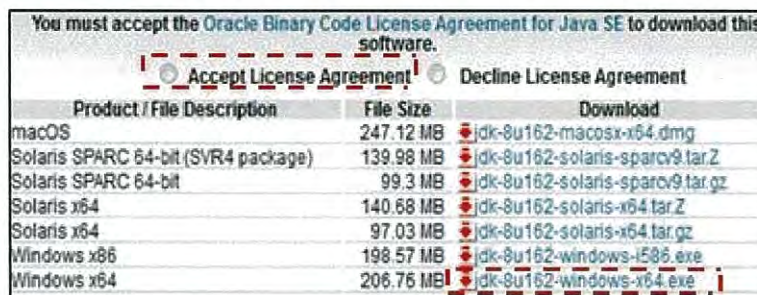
You must accept the Oracle Binary Code License Agreement for Java SE to download this software.

Accept License Agreement Decline License Agreement

| Product / File Description | File Size | Download |
|---|---|---|
| macOS | 247.12 MB | jdk-8u162-macosx-x64.dmg |
| Solaris SPARC 64-bit (SVR4 package) | 139.98 MB | jdk-8u162-solaris-sparcv9.tar.Z |
| Solaris SPARC 64-bit | 99.3 MB | jdk-8u162-solaris-sparcv9.tar.gz |
| Solaris x64 | 140.68 MB | jdk-8u162-solaris-x64.tar.Z |
| Solaris x64 | 97.03 MB | jdk-8u162-solaris-x64.tar.gz |
| Windows x86 | 198.57 MB | jdk-8u162-windows-i586.exe |
| Windows x64 | 206.76 MB | jdk-8u162-windows-x64.exe |